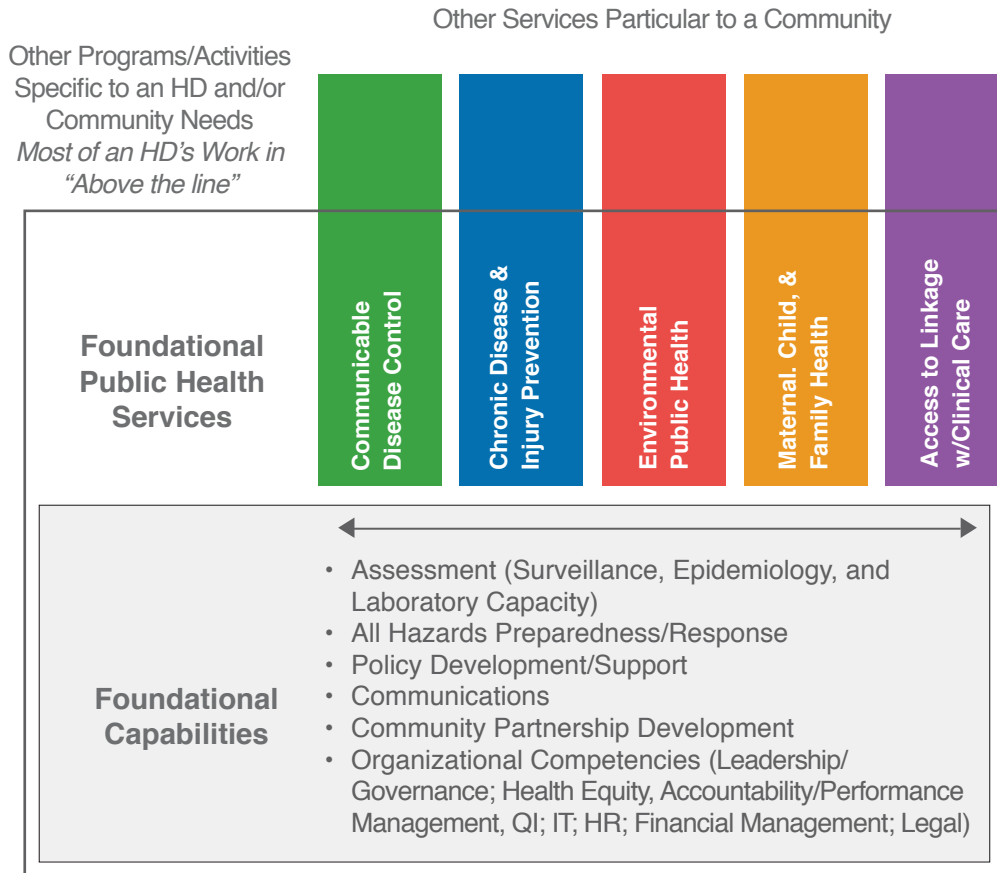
Other Services Particular to a Community

Other Programs/Activities Specific to an HD and/or Community Needs
*Most of an HD's Work in "Above the line"*

Foundational Public Health Services

Communicable Disease Control

Chronic Disease & Injury Prevention

Environmental Public Health

Maternal. Child, & Family Health

Access to Linkage w/Clinical Care

Foundational Capabilities

• Assessment (Surveillance, Epidemiology, and Laboratory Capacity)
• All Hazards Preparedness/Response
• Policy Development/Support
• Communications
• Community Partnership Development
• Organizational Competencies (Leadership/ Governance; Health Equity, Accountability/Performance Management, QI; IT; HR; Financial Management; Legal)